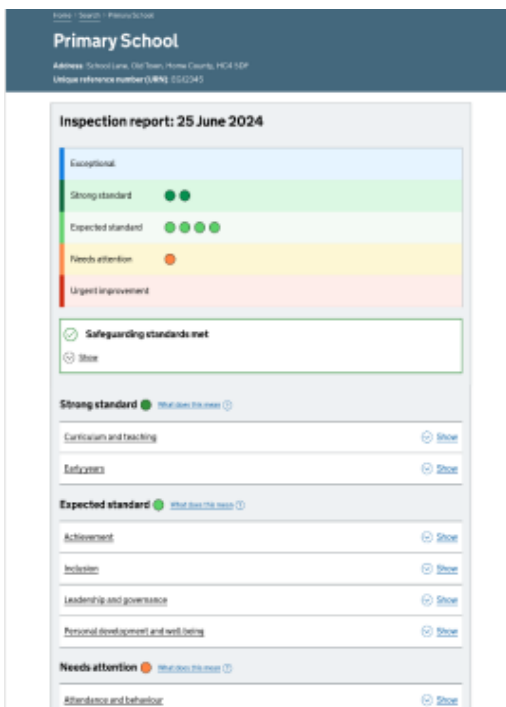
Home > Search > Primary School

Primary School

Address: School Lane, Old Town, Home County, HO4 5DP
Unique reference number (URN): 0012345

Inspection report: 25 June 2024

Exceptional

Strong standard

Expected standard

Needs attention

Urgent improvement

Safeguarding standards met

Show

Strong standard What does this mean

Curriculum and teaching Show

Early years Show

Expected standard What does this mean

Achievement Show

Inclusion Show

Leadership and governance Show

Personal development and well-being Show

Needs attention What does this mean

Attendance and behaviour Show